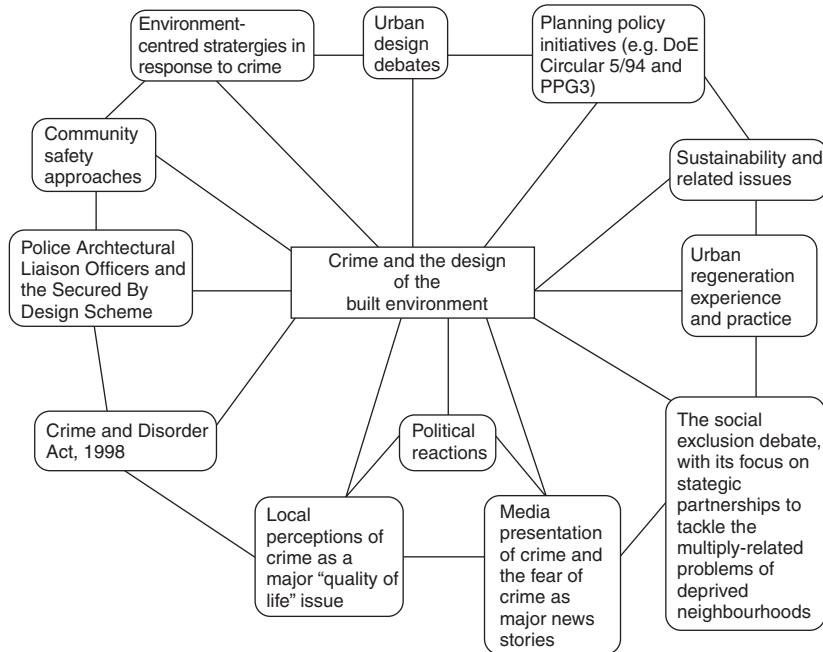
Environment-centred strartergies in response to crime

Urban design debates

Planning policy initiatives (e.g. DoE Circular 5/94 and PPG3)

Community safety approaches

Sustainability and related issues

Police Architectural Liaison Officers and the Secured By Design Scheme

Crime and the design of the built environment

Urban regeneration experience and practice

Crime and Disorder Act, 1998

Political reactions

The social exclusion debate, with its focus on stategic partnerships to tackle the multiply-related problems of deprived neighbourhoods

Local perceptions of crime as a major "quality of life" issue

Media presentation of crime and the fear of crime as major news stories